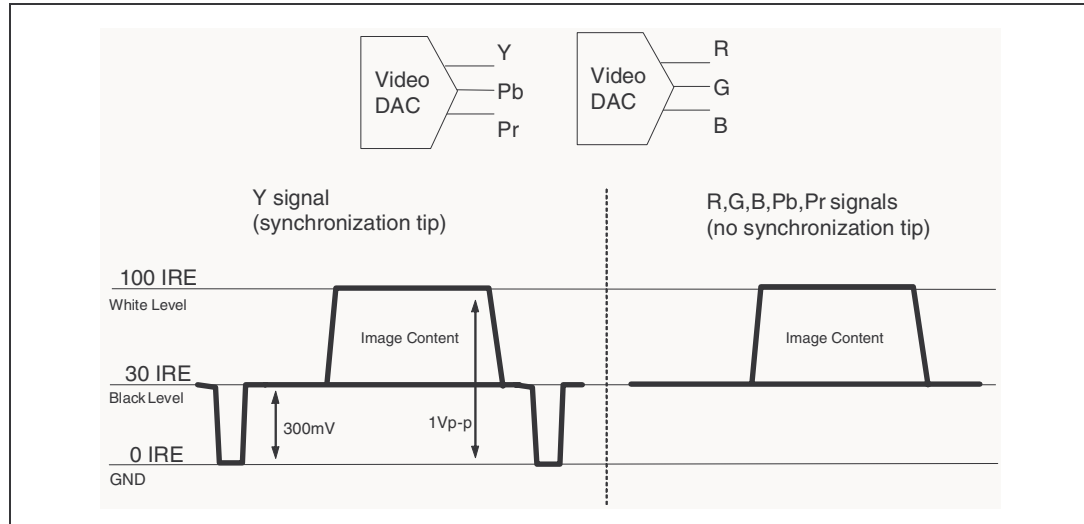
Video DAC
Y
Pb
Pr

Video DAC
R
G
B

Y signal
(synchronization tip)

R,G,B,Pb,Pr signals
(no synchronization tip)

100 IRE
White Level

Image Content

Image Content

30 IRE
Black Level

300mV

1Vp-p

0 IRE
GND